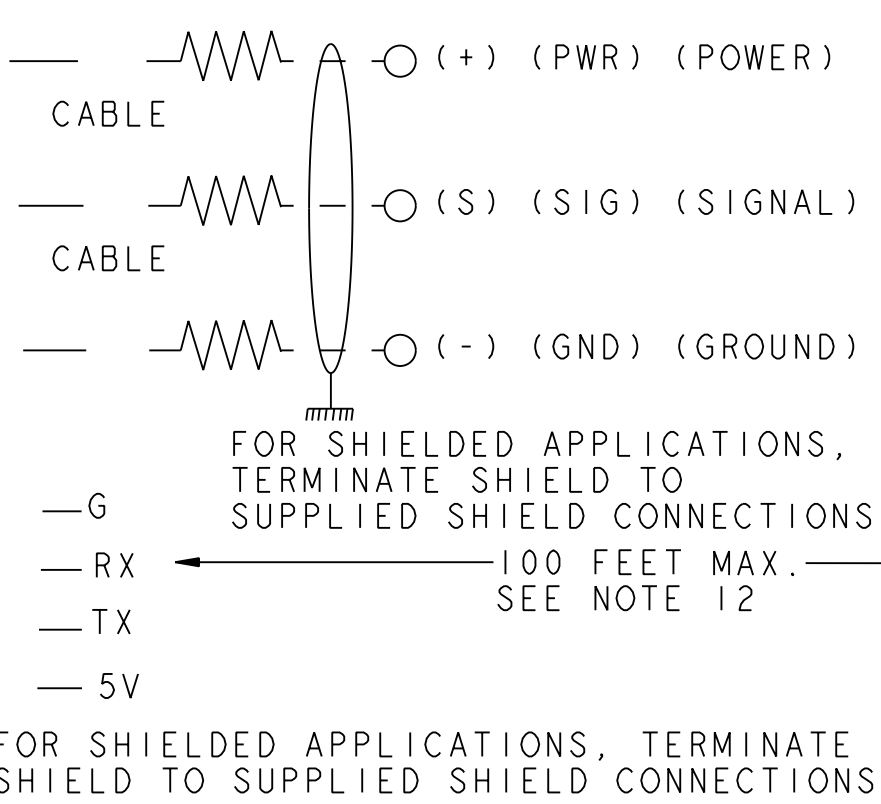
(+) (PWR) (POWER)

CABLE

(S) (SIG) (SIGNAL)

CABLE

(-) (GND) (GROUND)

FOR SHIELDED APPLICATIONS, TERMINATE SHIELD TO SUPPLIED SHIELD CONNECTIONS

G

RX

TX

5V

100 FEET MAX. SEE NOTE 12

FOR SHIELDED APPLICATIONS, TERMINATE SHIELD TO SUPPLIED SHIELD CONNECTIONS